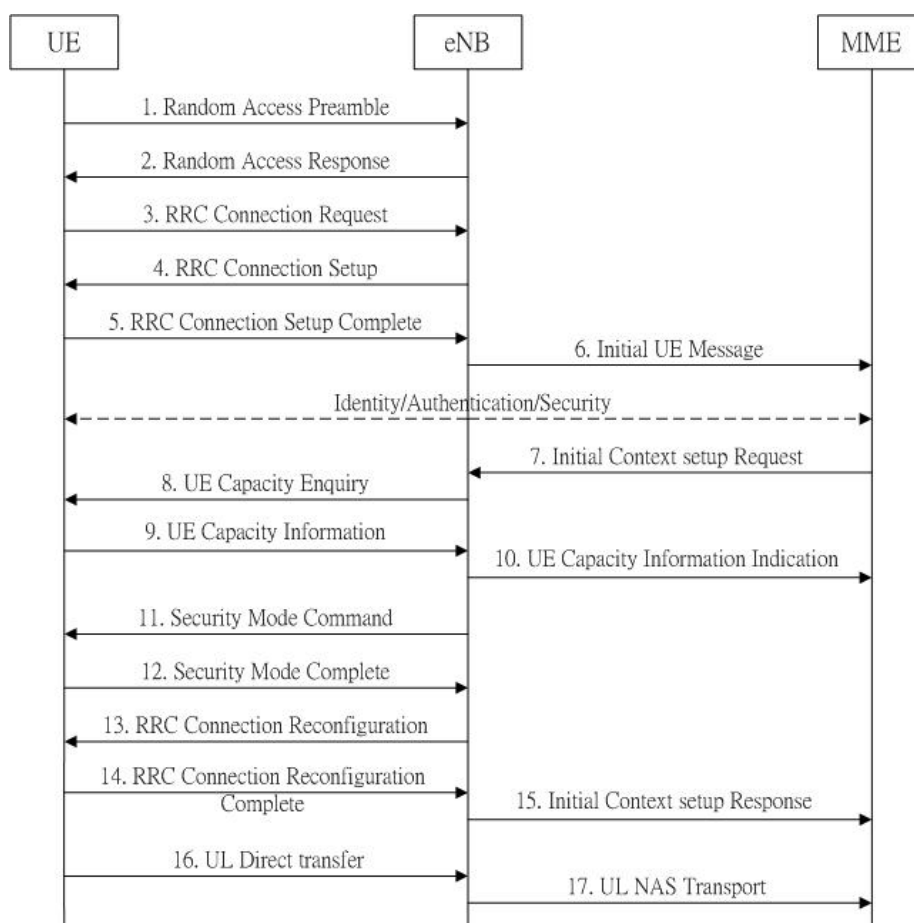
UE

eNB

MME

1. Random Access Preamble

2. Random Access Response

3. RRC Connection Request

4. RRC Connection Setup

5. RRC Connection Setup Complete

6. Initial UE Message

Identity/Authentication/Security

7. Initial Context setup Request

8. UE Capacity Enquiry

9. UE Capacity Information

10. UE Capacity Information Indication

11. Security Mode Command

12. Security Mode Complete

13. RRC Connection Reconfiguration

14. RRC Connection Reconfiguration Complete

15. Initial Context setup Response

16. UL Direct transfer

17. UL NAS Transport